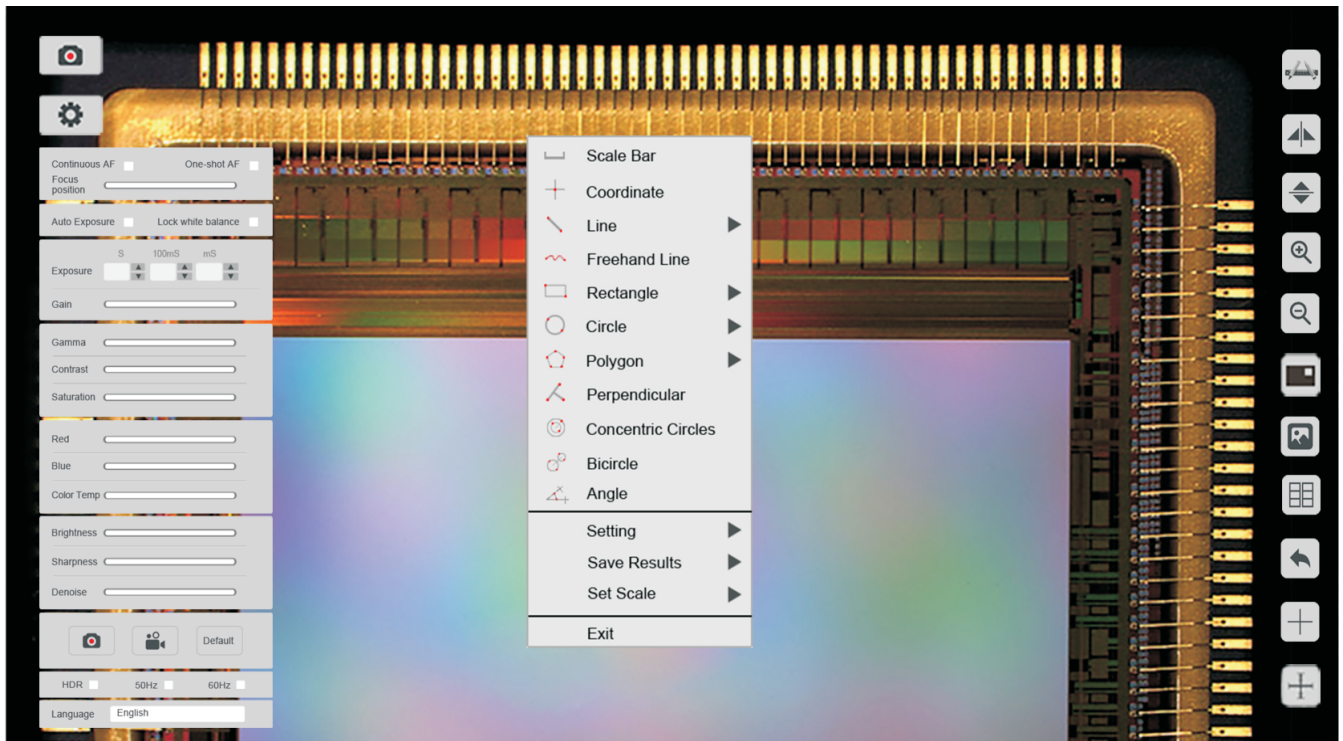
Continuous AF
One-shot AF
Focus position

Auto Exposure
Lock white balance

S
100mS
mS
Exposure

Gain

Gamma
Contrast
Saturation

Red
Blue
Color Temp

Brightness
Sharpness
Denoise

Default

HDR
50Hz
60Hz

Language
English

Scale Bar
Coordinate
Line
Freehand Line
Rectangle
Circle
Polygon
Perpendicular
Concentric Circles
Bicircle
Angle
Setting
Save Results
Set Scale
Exit